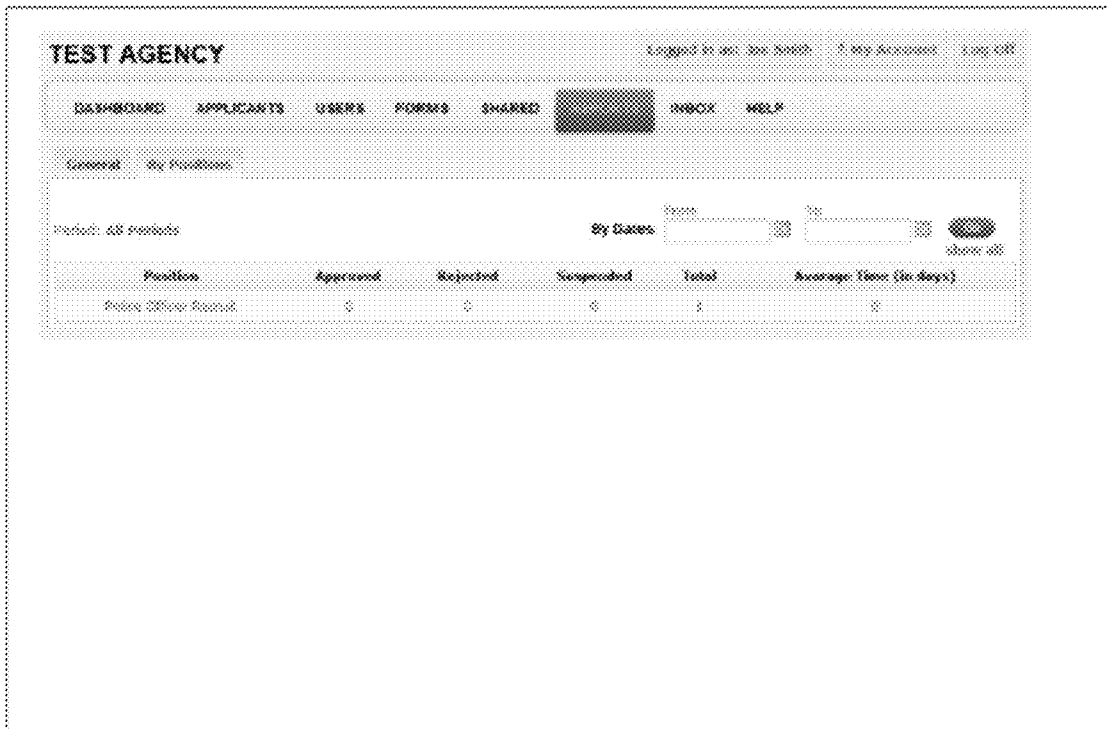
TEST AGENCY

Logged in as: Joe Smith | My Account | Log Off

DASHBOARD APPLICANTS USERS FORMS SHARED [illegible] INBOX HELP

General By Positions

Period: All periods

By Dates From To

show all

| Position | Approved | Rejected | Suspended | Total | Average Time (in days) |
|---|---|---|---|---|---|
| Police Officer Recruit | 0 | 0 | 0 | 1 | 0 |